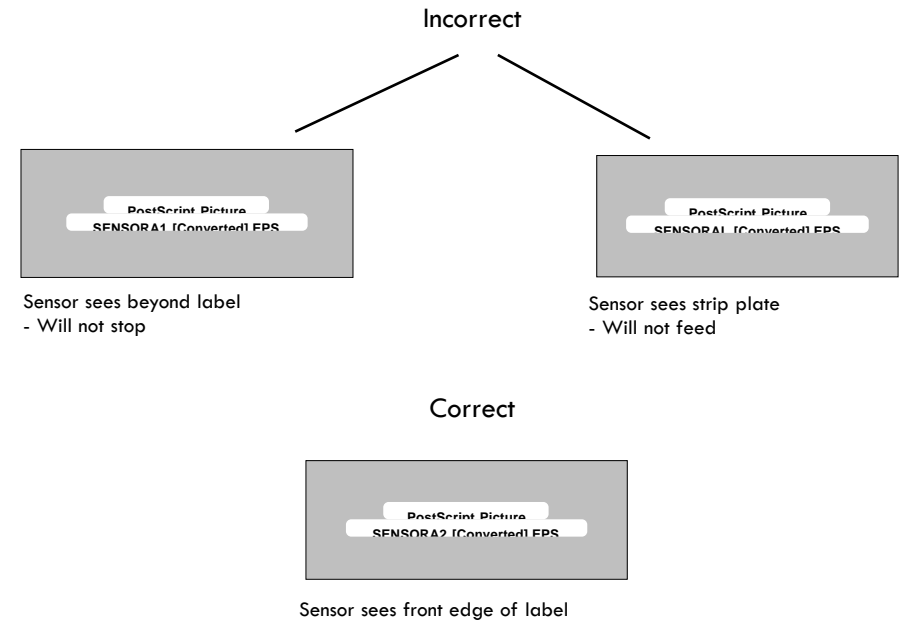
Incorrect

PostScript Picture
SENSORA1 [Converted] EPS

Sensor sees beyond label
- Will not stop

PostScript Picture
SENSORAL [Converted] EPS

Sensor sees strip plate
- Will not feed

Correct

PostScript Picture
SENSORA2 [Converted] EPS

Sensor sees front edge of label